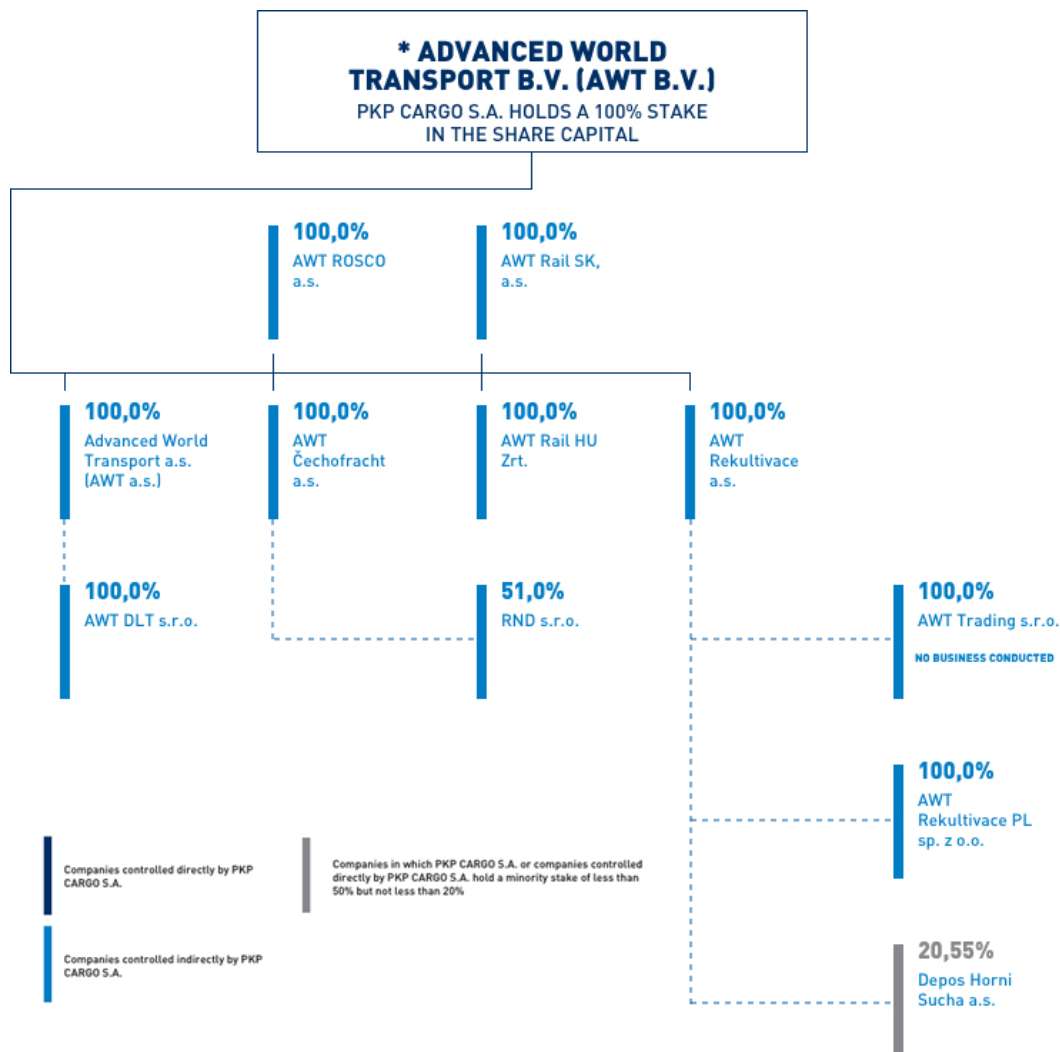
* ADVANCED WORLD TRANSPORT B.V. (AWT B.V.)
PKP CARGO S.A. HOLDS A 100% STAKE IN THE SHARE CAPITAL

100,0%
AWT ROSCO a.s.

100,0%
AWT Rail SK, a.s.

100,0%
Advanced World Transport a.s. (AWT a.s.)

100,0%
AWT Čechofracht a.s.

100,0%
AWT Rail HU Zrt.

100,0%
AWT Rekultivace a.s.

100,0%
AWT DLT s.r.o.

51,0%
RND s.r.o.

100,0%
AWT Trading s.r.o.
NO BUSINESS CONDUCTED

100,0%
AWT Rekultivace PL sp. z o.o.

20,55%
Depos Horni Sucha a.s.

Companies controlled directly by PKP CARGO S.A.

Companies controlled indirectly by PKP CARGO S.A.

Companies in which PKP CARGO S.A. or companies controlled directly by PKP CARGO S.A. hold a minority stake of less than 50% but not less than 20%